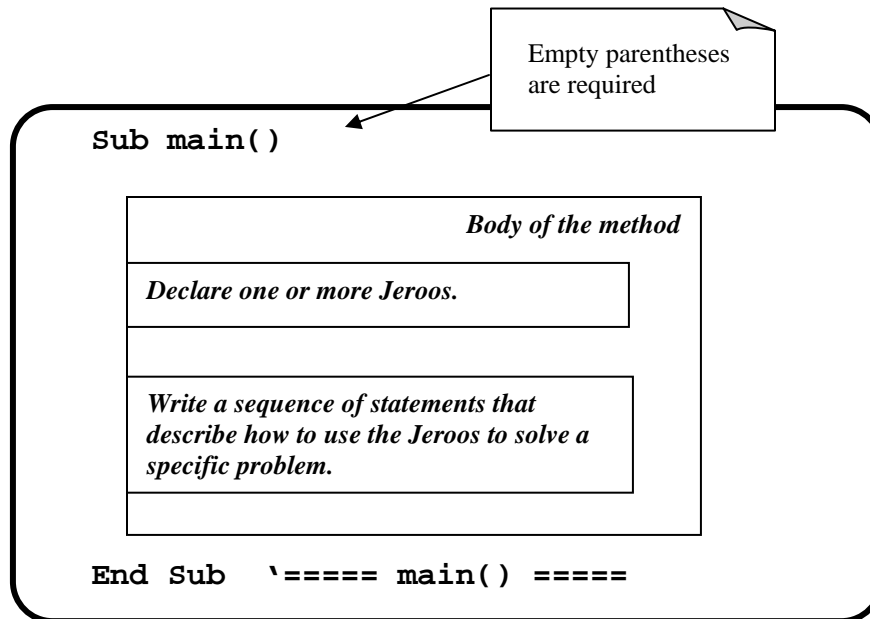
Empty parentheses are required

Sub main()

Body of the method

Declare one or more Jeroos.

Write a sequence of statements that describe how to use the Jeroos to solve a specific problem.

End Sub '===== main() =====